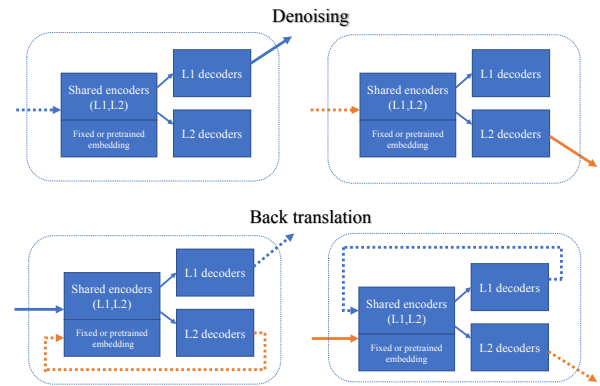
Denoising

Shared encoders (L1,L2)

Fixed or pretrained embedding

L1 decoders

L2 decoders

Shared encoders (L1,L2)

Fixed or pretrained embedding

L1 decoders

L2 decoders

Back translation

Shared encoders (L1,L2)

Fixed or pretrained embedding

L1 decoders

L2 decoders

Shared encoders (L1,L2)

Fixed or pretrained embedding

L1 decoders

L2 decoders